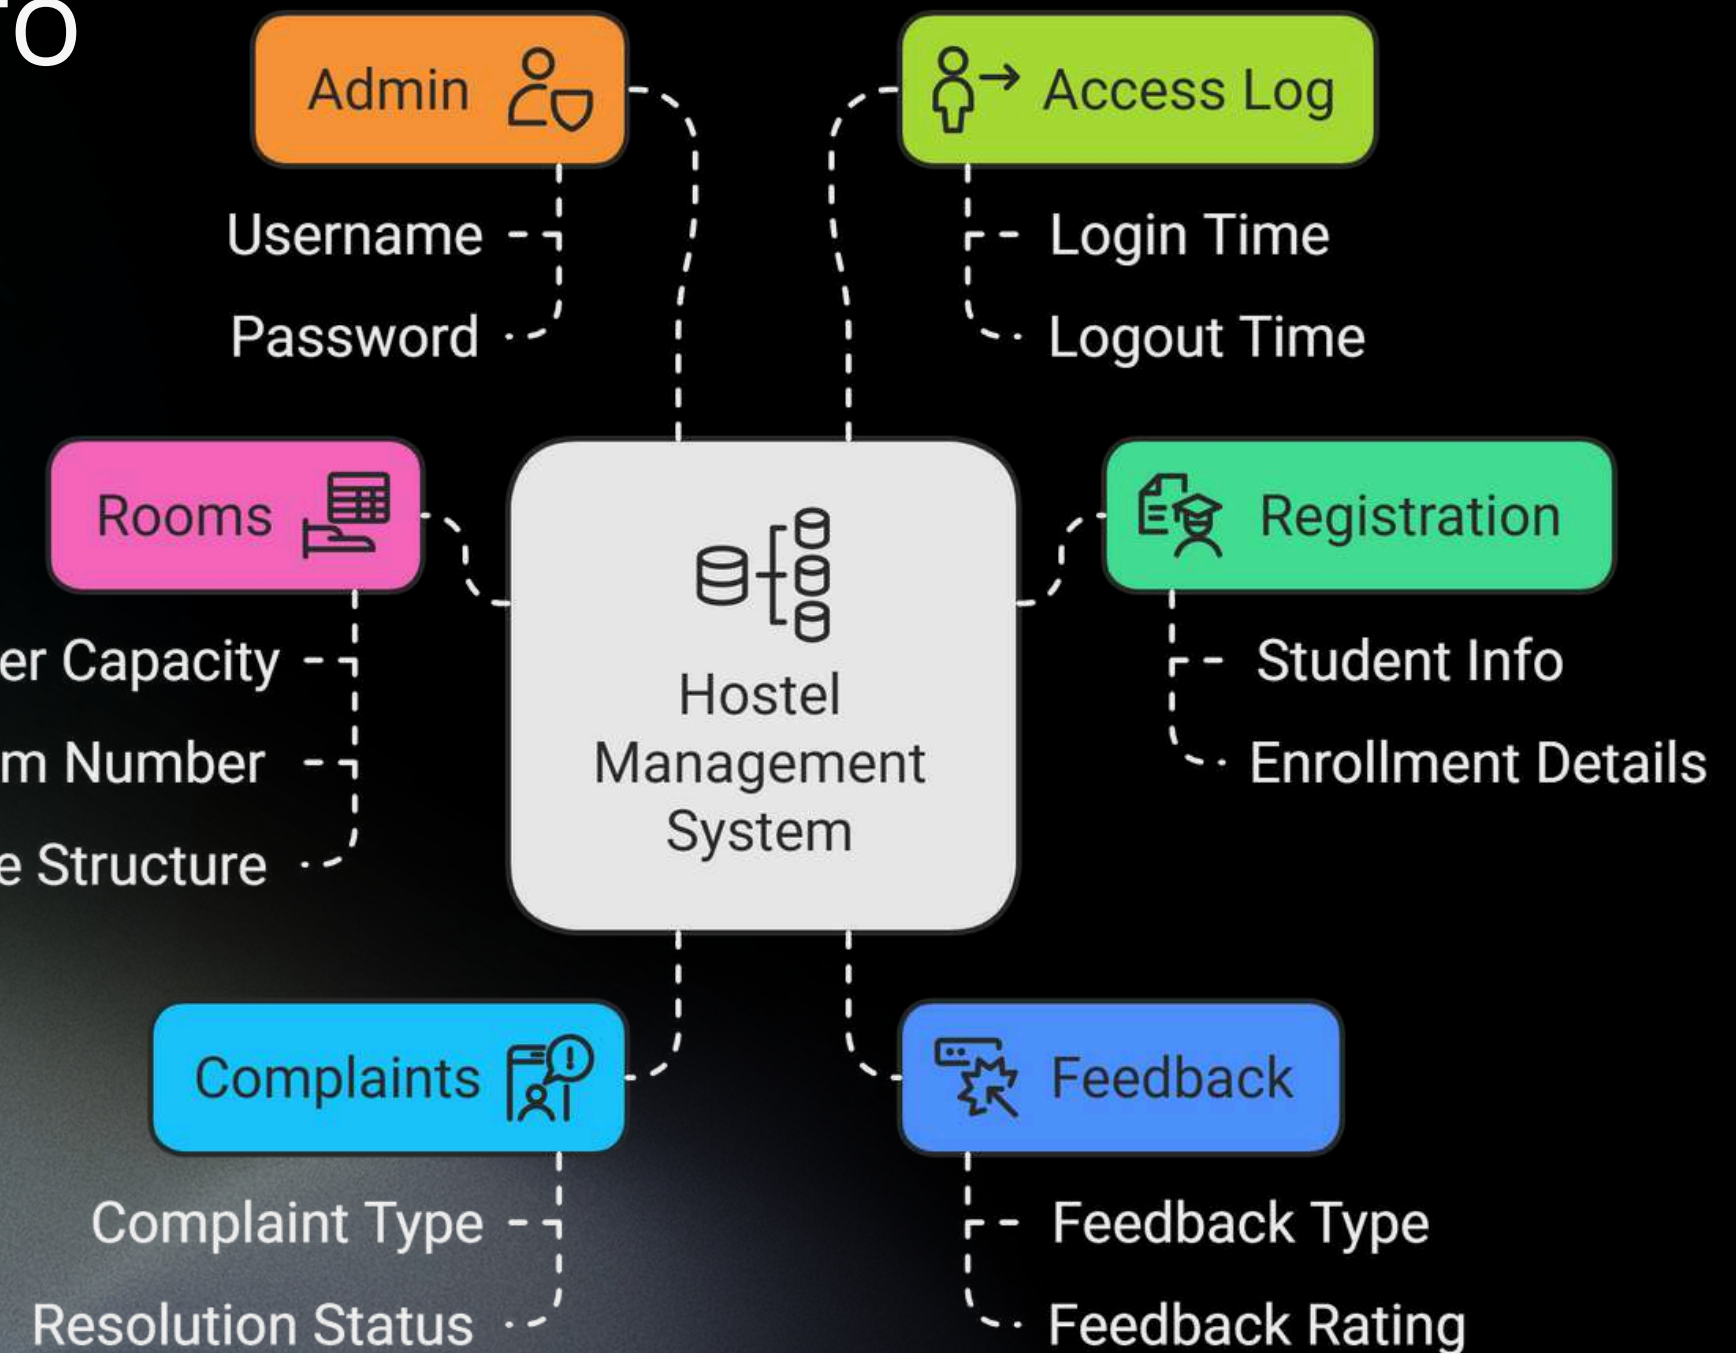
O

Admin

Username

Password

Access Log

Login Time

Logout Time

Rooms

er Capacity

m Number

e Structure

Hostel Management System

Registration

Student Info

Enrollment Details

Complaints

Complaint Type

Resolution Status

Feedback

Feedback Type

Feedback Rating